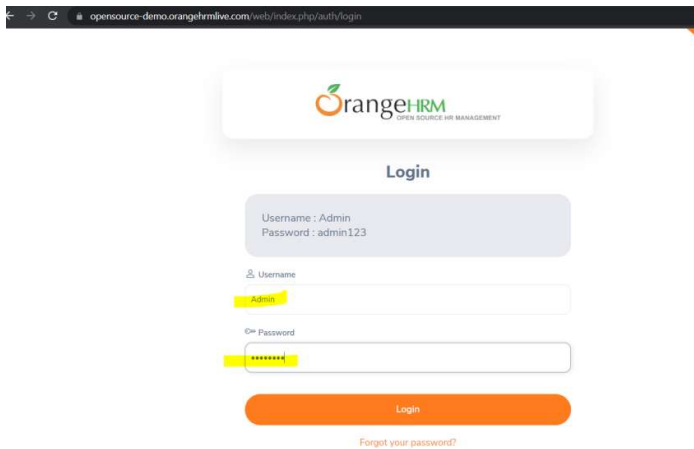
opensource-demo.orangehrmlive.com/web/index.php/auth/login

OrangeHRM
OPEN SOURCE HR MANAGEMENT

Login

Username : Admin
Password : admin123

Username
Admin

Password
••••••••

Login

Forgot your password?